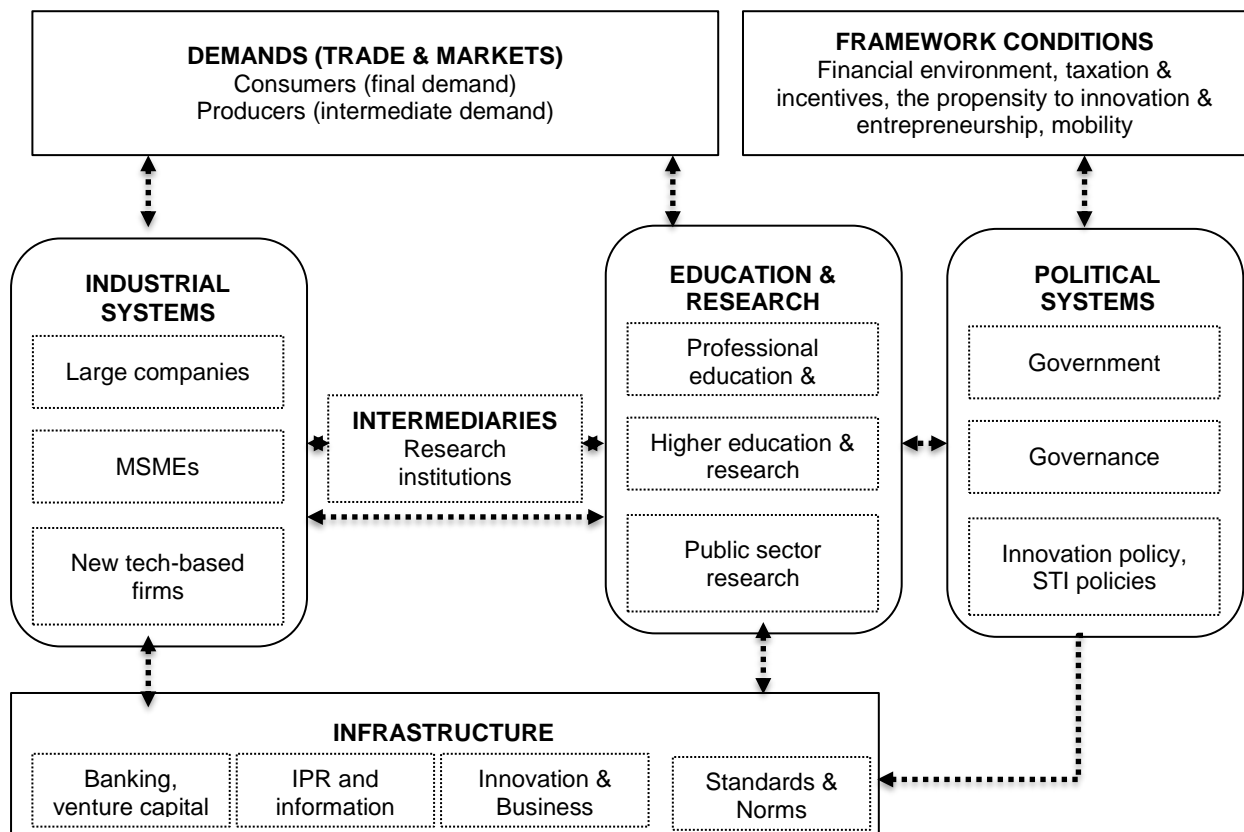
DEMANDS (TRADE & MARKETS)
Consumers (final demand)
Producers (intermediate demand)

FRAMEWORK CONDITIONS
Financial environment, taxation & incentives, the propensity to innovation & entrepreneurship, mobility

INDUSTRIAL SYSTEMS

Large companies

MSMEs

New tech-based firms

INTERMEDIARIES
Research institutions

EDUCATION & RESEARCH

Professional education &

Higher education & research

Public sector research

POLITICAL SYSTEMS

Government

Governance

Innovation policy, STI policies

INFRASTRUCTURE

Banking, venture capital

IPR and information

Innovation & Business

Standards & Norms